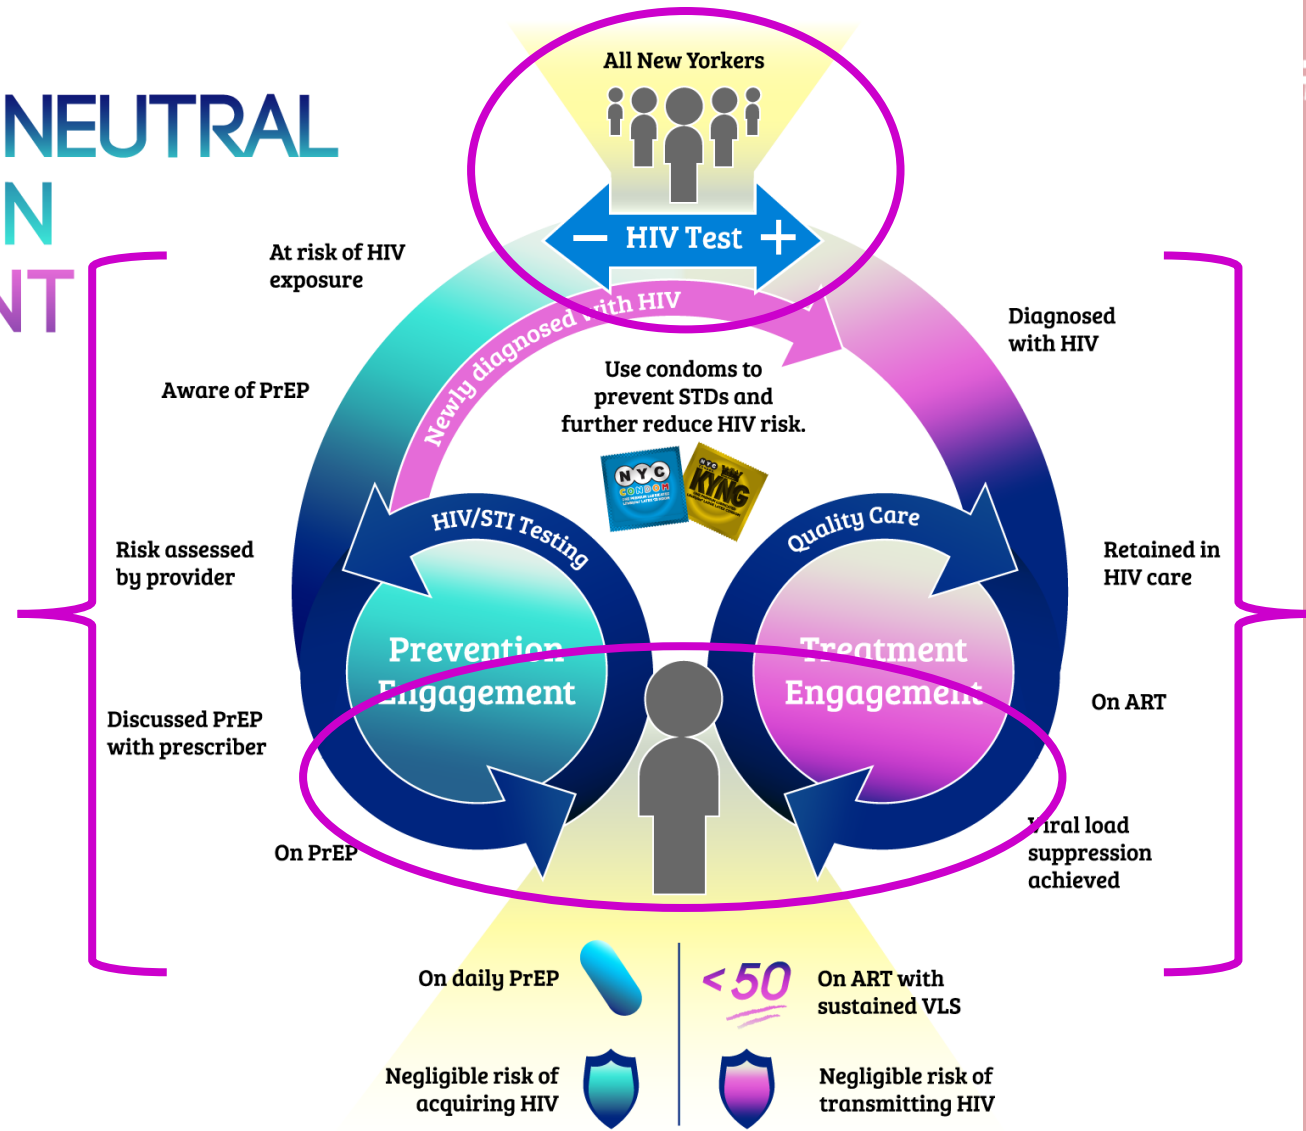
NEUTRAL
N
NT

All New Yorkers

HIV Test

At risk of HIV exposure

Newly diagnosed with HIV

Diagnosed with HIV

Aware of PrEP

Use condoms to prevent STDs and further reduce HIV risk.

NYC CONDOM

KYNG

HIV/STI Testing

Quality Care

Risk assessed by provider

Retained in HIV care

Prevention Engagement

Treatment Engagement

On ART

Discussed PrEP with prescriber

On PrEP

Viral load suppression achieved

On daily PrEP

< 50

On ART with sustained VLS

Negligible risk of acquiring HIV

Negligible risk of transmitting HIV